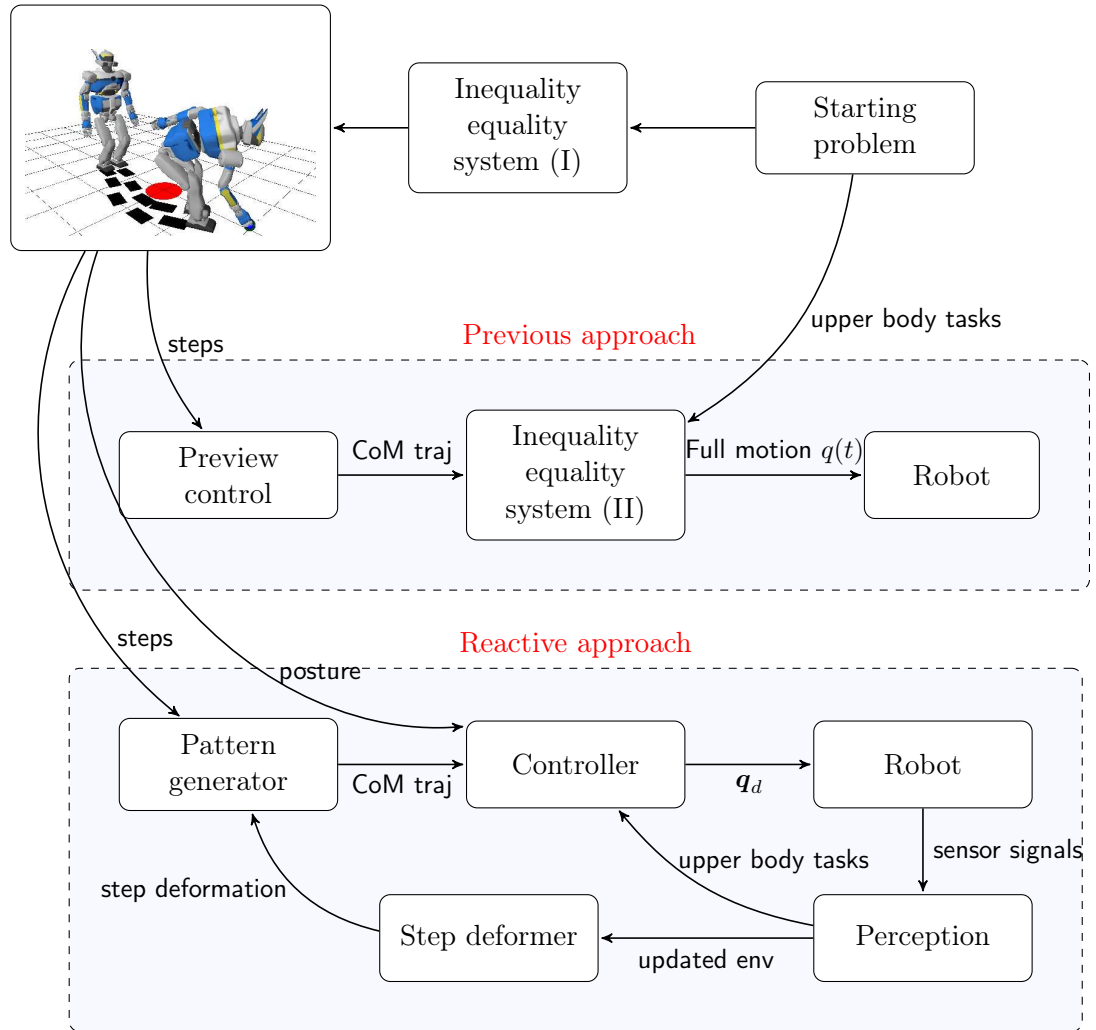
Inequality equality system (I)

Starting problem

upper body tasks

steps

Previous approach

Preview control

CoM traj

Inequality equality system (II)

Full motion $q(t)$

Robot

steps

Reactive approach

posture

Pattern generator

CoM traj

Controller

$\boldsymbol{q}_d$

Robot

sensor signals

upper body tasks

step deformation

Step deformer

updated env

Perception